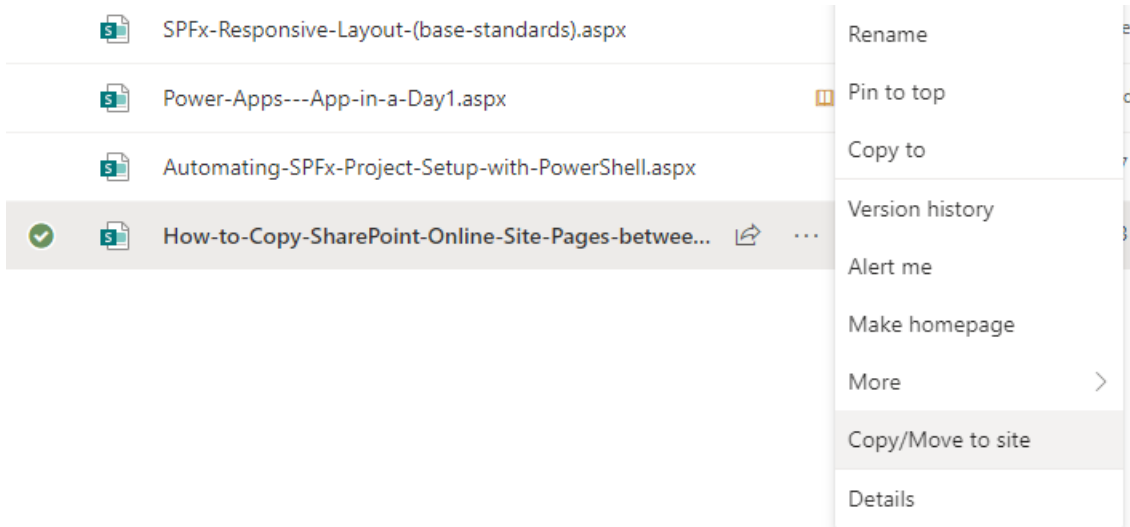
SPFx-Responsive-Layout-(base-standards).aspx

Power-Apps---App-in-a-Day1.aspx

Automating-SPFx-Project-Setup-with-PowerShell.aspx

How-to-Copy-SharePoint-Online-Site-Pages-betwee...

Rename

Pin to top

Copy to

Version history

Alert me

Make homepage

More

Copy/Move to site

Details